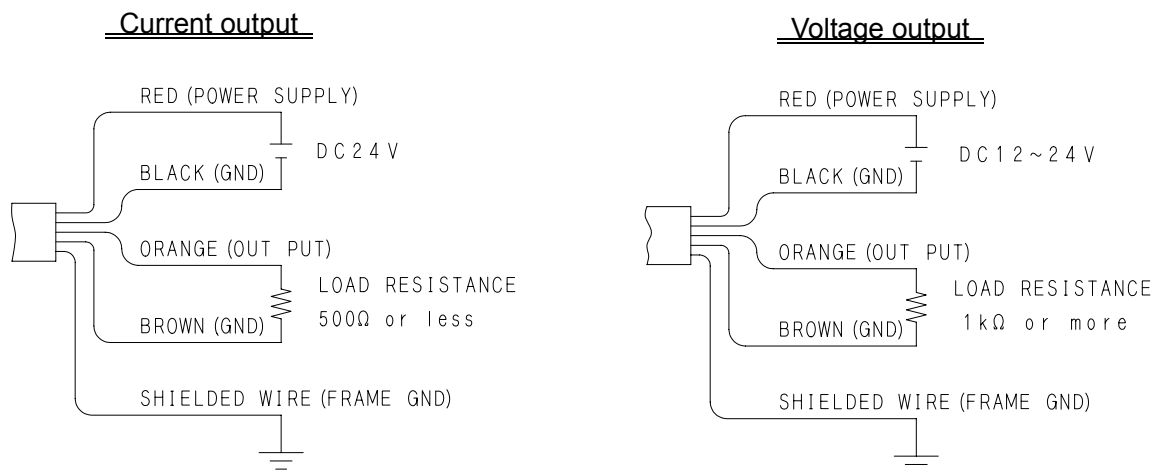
Current output

RED (POWER SUPPLY)

DC24V

BLACK (GND)

ORANGE (OUT PUT)

LOAD RESISTANCE

$500\Omega$ or less

BROWN (GND)

SHIELDED WIRE (FRAME GND)

Voltage output

RED (POWER SUPPLY)

DC12~24V

BLACK (GND)

ORANGE (OUT PUT)

LOAD RESISTANCE

$1k\Omega$ or more

BROWN (GND)

SHIELDED WIRE (FRAME GND)